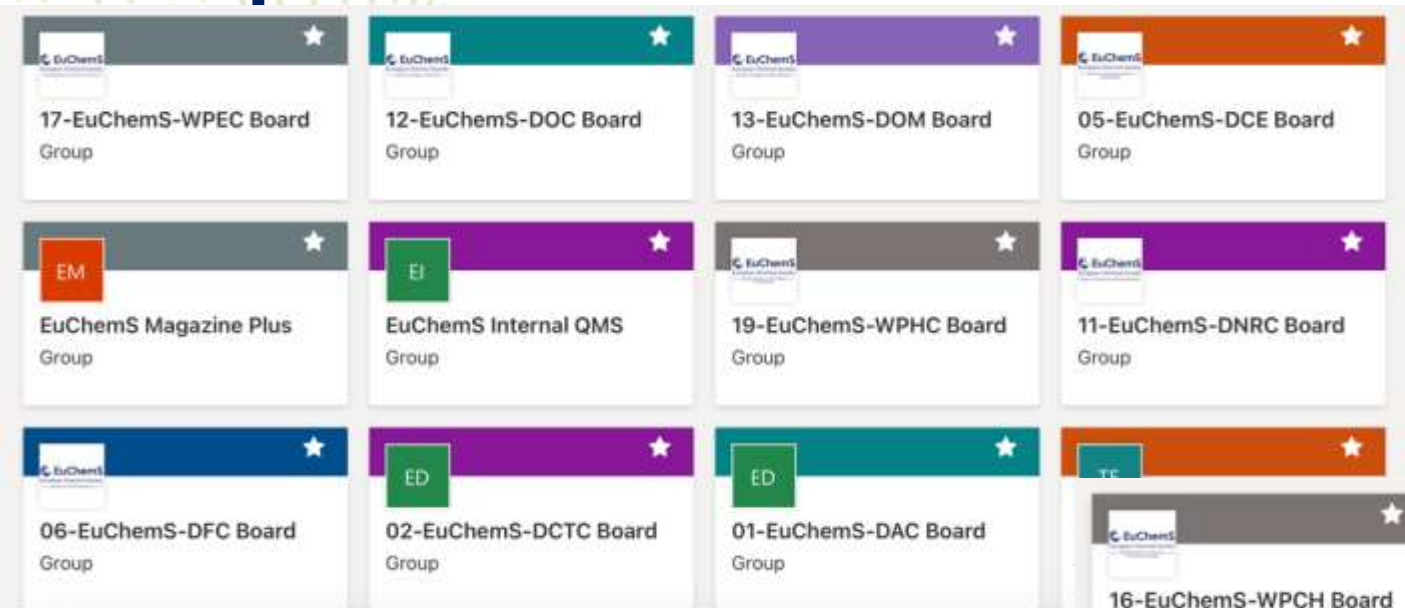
EuChemS
17-EuChemS-WPEC Board
Group

EuChemS
12-EuChemS-DOC Board
Group

EuChemS
13-EuChemS-DOM Board
Group

EuChemS
05-EuChemS-DCE Board
Group

EM
EuChemS Magazine Plus
Group

EI
EuChemS Internal QMS
Group

EuChemS
19-EuChemS-WPHC Board
Group

EuChemS
11-EuChemS-DNRC Board
Group

EuChemS
06-EuChemS-DFC Board
Group

ED
02-EuChemS-DCTC Board
Group

ED
01-EuChemS-DAC Board
Group

TE

EuChemS
16-EuChemS-WPCH Board